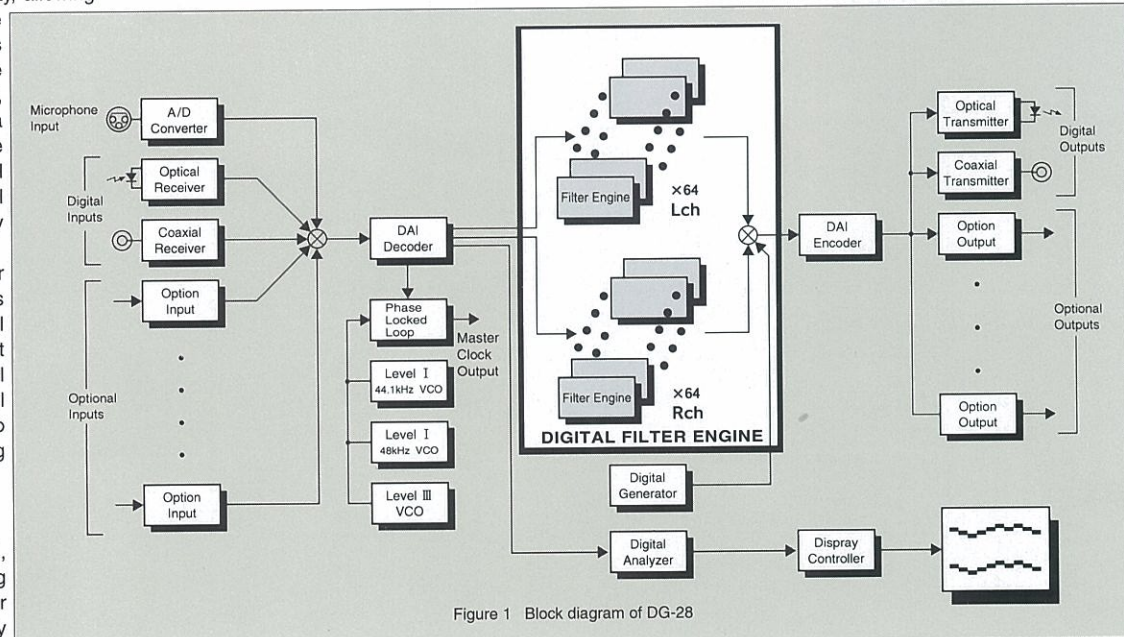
Microphone Input

A/D Converter

Digital Inputs

Optical Receiver

Coaxial Receiver

Option Input

Optional Inputs

Option Input

DAI Decoder

Phase Locked Loop

Master Clock Output

Level I 44.1kHz VCO

Level I 48kHz VCO

Level III VCO

Filter Engine

×64 Lch

Filter Engine

×64 Rch

DIGITAL FILTER ENGINE

Digital Generator

Digital Analyzer

DAI Encoder

Optical Transmitter

Coaxial Transmitter

Digital Outputs

Option Output

Optional Outputs

Option Output

Dispray Controller

Figure 1 Block diagram of DG-28